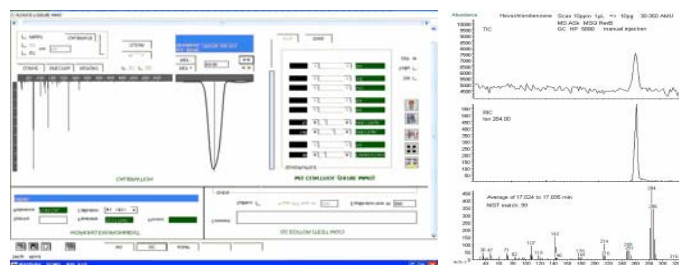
Abundance Hexachlorobenzene Scan 10ppm 1μL => 10pg 30-300 AMU
MS AGk MSQ RedB
GC HP 5890 manual injection

TIC

9500
9000
8500
8000
7500
7000
6500
6000
5500
5000
4500
4000
3500

SIC
Ion 284.00

1000
900
800
700
600
500
400
300
200
100

Average of 17.024 to 17.036 min
NIST match: 90

400
350
300
250
200
150
100
50

284
249
142
214
177
107
71
36